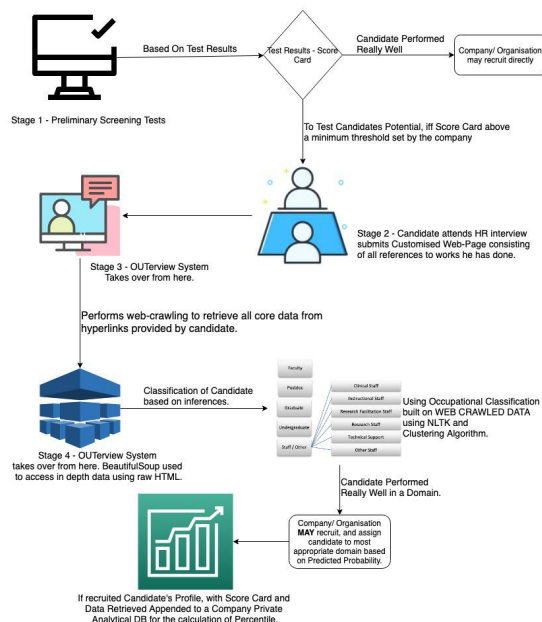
Based On Test Results

Test Results - Score Card

Candidate Performed Really Well

Company/ Organisation may recruit directly

Stage 1 - Preliminary Screening Tests

To Test Candidates Potential, iff Score Card above a minimum threshold set by the company

Stage 2 - Candidate attends HR interview submits Customised Web-Page consisting of all references to works he has done.

Stage 3 - OUTerview System Takes over from here.

Performs web-crawling to retrieve all core data from hyperlinks provided by candidate.

Classification of Candidate based on inferences.

Faculty

Postdoc

Graduate

Undergraduate

Staff / Other

Clinical Staff

Instructional Staff

Research Facilitation Staff

Research Staff

Technical Support

Other Staff

Using Occupational Classification built on WEB CRAWLED DATA using NLTK and Clustering Algorithm.

Stage 4 - OUTerview System takes over from here. BeautifulSoup used to access in depth data using raw HTML.

Candidate Performed Really Well in a Domain.

Company/ Organisation **MAY** recruit, and assign candidate to most appropriate domain based on Predicted Probability.

If recruited Candidate's Profile, with Score Card and Data Retrieved Appended to a Company Private Analytical DB for the calculation of Percentile.